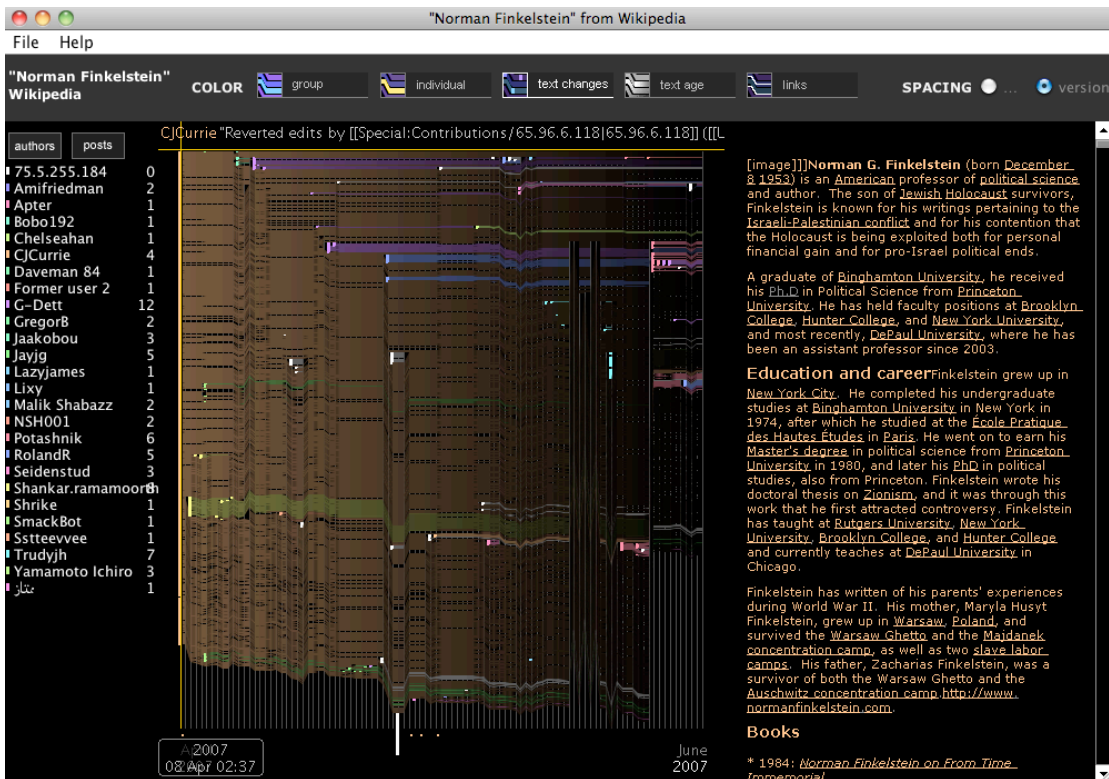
"Norman Finkelstein" from Wikipedia

File Help

"Norman Finkelstein" Wikipedia

COLOR group individual text changes text age links

SPACING ... version

authors posts

CJCurrie "Reverted edits by [[Special:Contributions/65.96.6.118|65.96.6.118]] ([[L

| | |
|---|---|
| 75.5.255.184 | 0 |
| Amifriedman | 2 |
| Apter | 1 |
| Bobo192 | 1 |
| Chelseahan | 1 |
| CJCurrie | 4 |
| Daveman 84 | 1 |
| Former user 2 | 1 |
| G-Dett | 12 |
| GregorB | 2 |
| Jaakobou | 3 |
| Jayjg | 5 |
| Lazyjames | 1 |
| Lixy | 1 |
| Malik Shabazz | 2 |
| NSH001 | 2 |
| Potashnik | 6 |
| RolandR | 5 |
| Seidenstud | 3 |
| Shankar.ramamoorth | 8 |
| Shrike | 1 |
| SmackBot | 1 |
| Sstteevvee | 1 |
| Trudyjh | 7 |
| Yamamoto Ichiro | 3 |
| تناز | 1 |

April 2007
08 Apr 02:37

June 2007

[image]]]Norman G. Finkelstein (born December 8 1953) is an American professor of political science and author. The son of Jewish Holocaust survivors, Finkelstein is known for his writings pertaining to the Israeli-Palestinian conflict and for his contention that the Holocaust is being exploited both for personal financial gain and for pro-Israel political ends.

A graduate of Binghamton University, he received his Ph.D in Political Science from Princeton University. He has held faculty positions at Brooklyn College, Hunter College, and New York University, and most recently, DePaul University, where he has been an assistant professor since 2003.

Education and careerFinkelstein grew up in New York City. He completed his undergraduate studies at Binghamton University in New York in 1974, after which he studied at the École Pratique des Hautes Études in Paris. He went on to earn his Master's degree in political science from Princeton University in 1980, and later his PhD in political studies, also from Princeton. Finkelstein wrote his doctoral thesis on Zionism, and it was through this work that he first attracted controversy. Finkelstein has taught at Rutgers University, New York University, Brooklyn College, and Hunter College and currently teaches at DePaul University in Chicago.

Finkelstein has written of his parents' experiences during World War II. His mother, Maryla Husyt Finkelstein, grew up in Warsaw, Poland, and survived the Warsaw Ghetto and the Majdanek concentration camp, as well as two slave labor camps. His father, Zacharias Finkelstein, was a survivor of both the Warsaw Ghetto and the Auschwitz concentration camp.http://www.normanfinkelstein.com.

Books

* 1984: Norman Finkelstein on From Time Immemorial